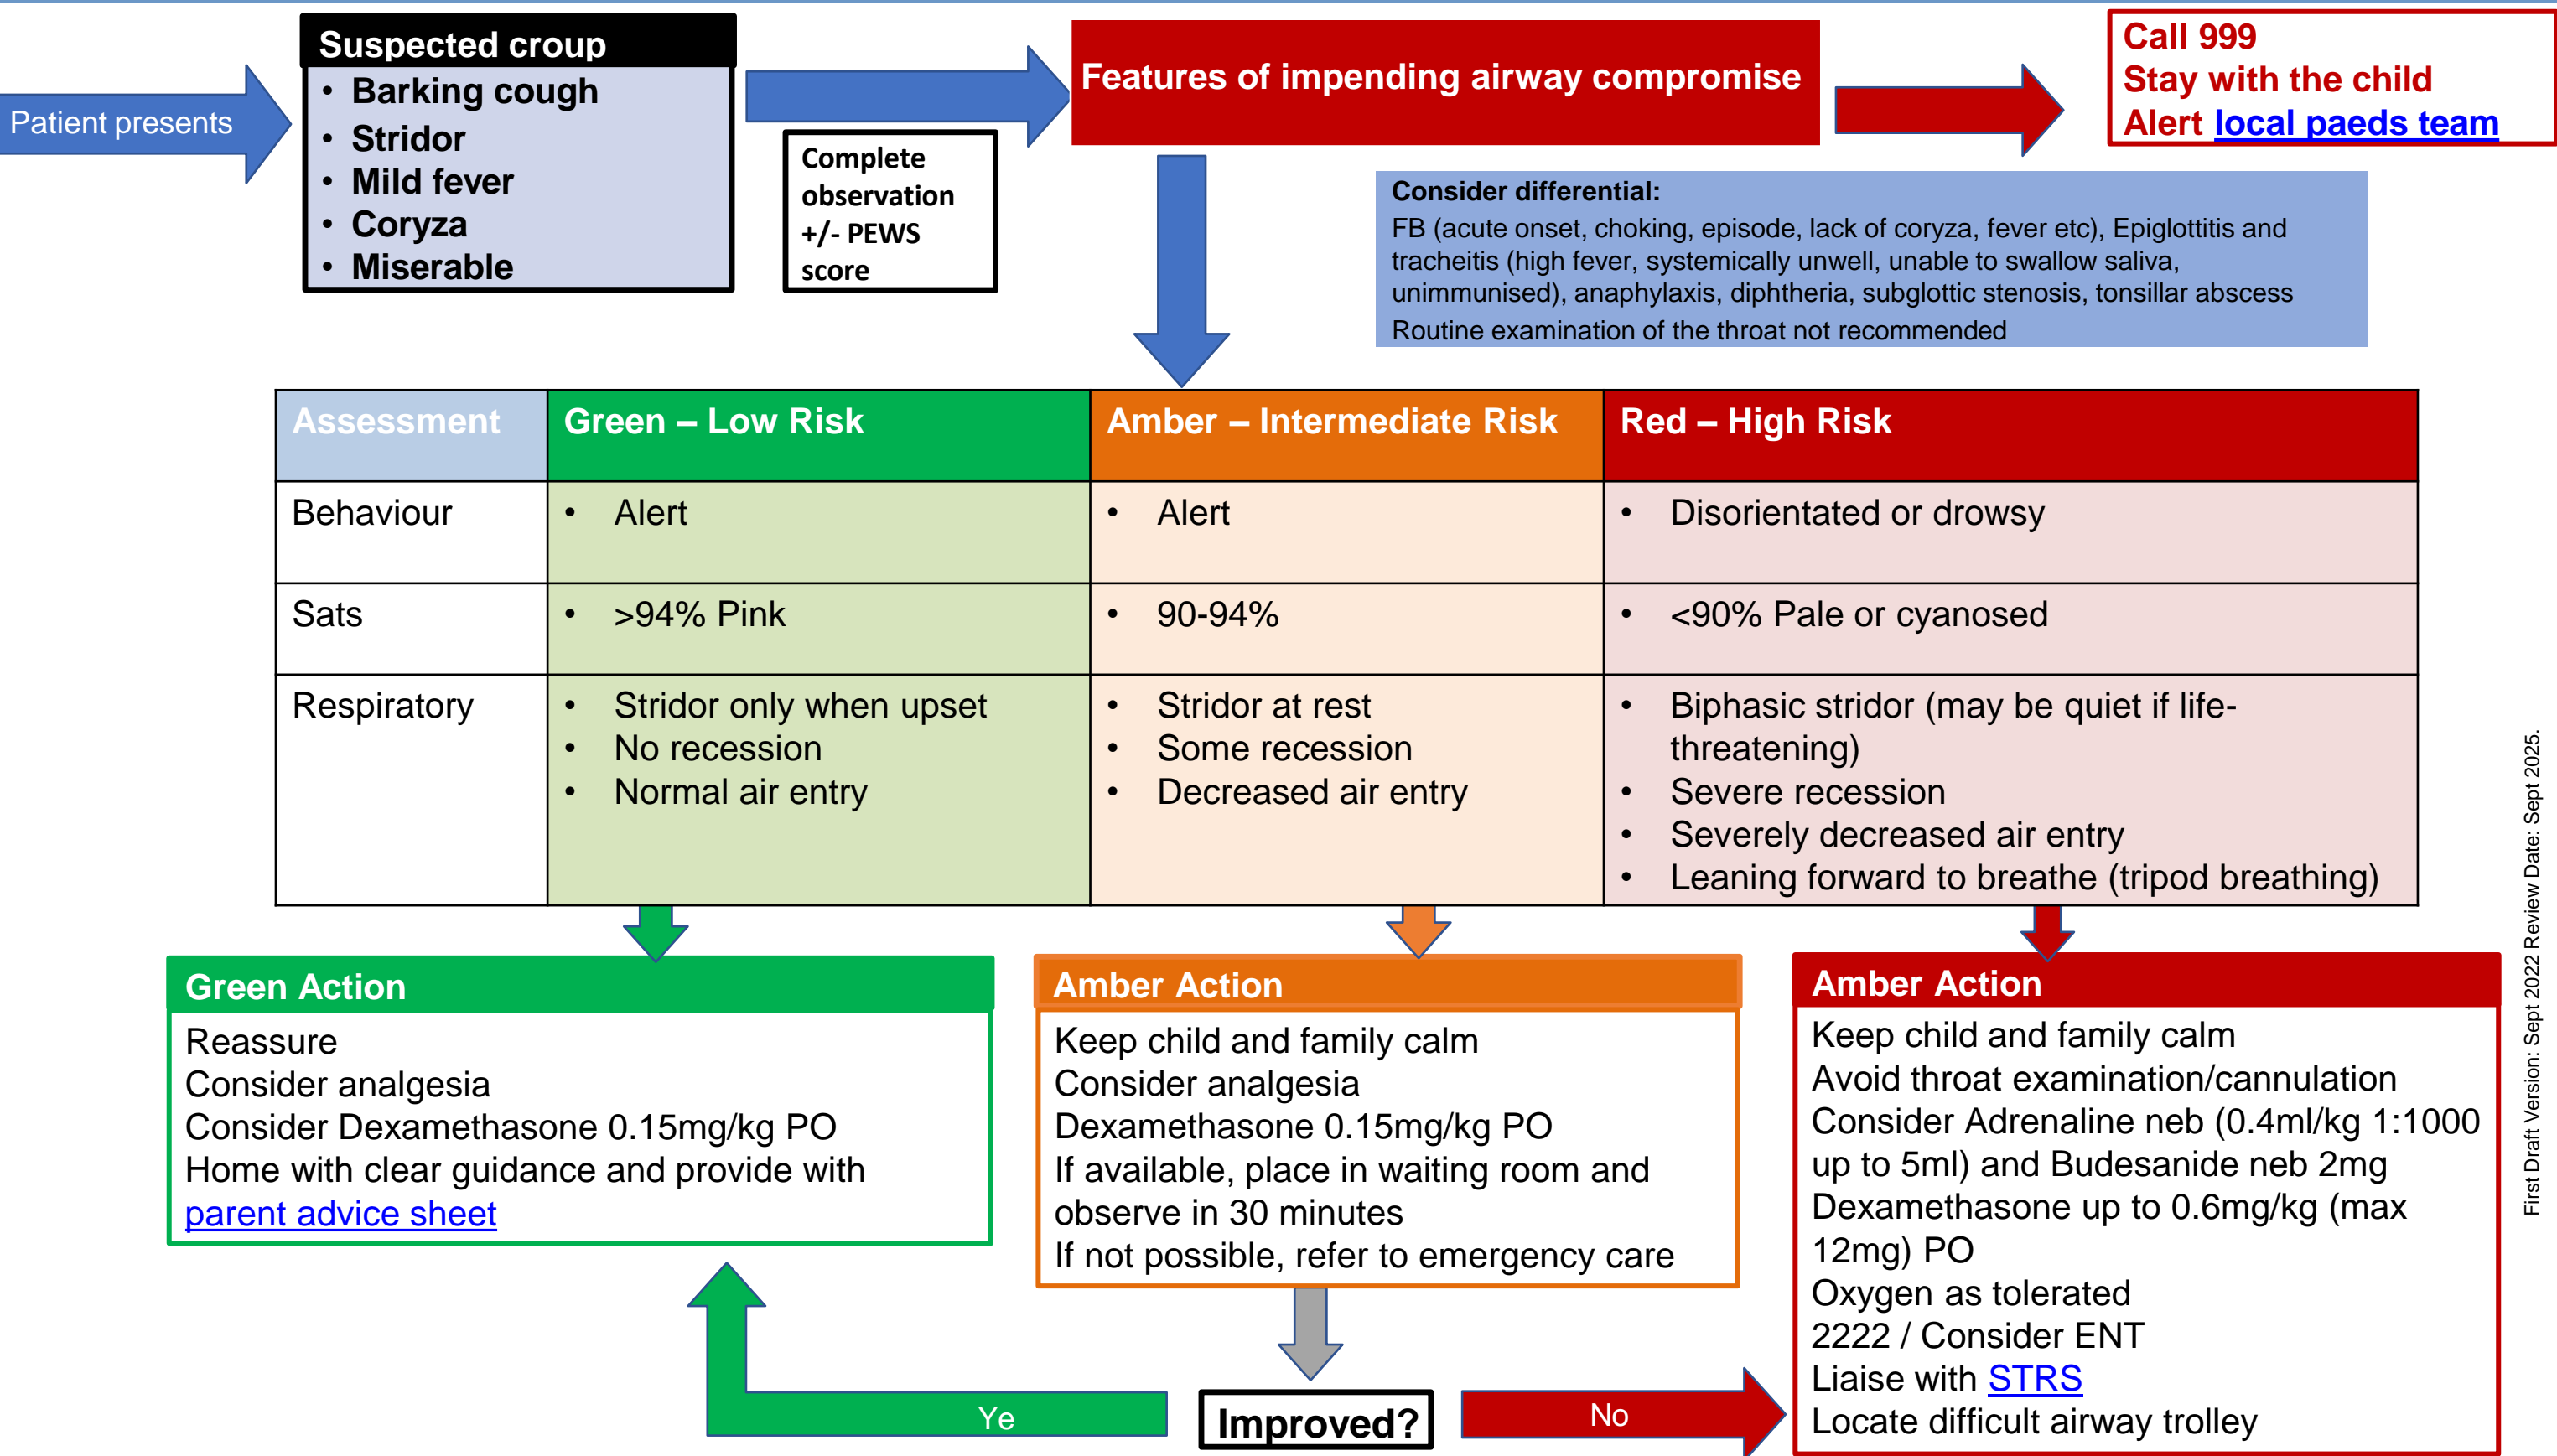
Patient presents

Suspected croup
- Barking cough
- Stridor
- Mild fever
- Coryza
- Miserable

Complete observation +/- PEWS score

Features of impending airway compromise

Call 999
Stay with the child
Alert local paeds team

Consider differential:
FB (acute onset, choking, episode, lack of coryza, fever etc), Epiglottitis and tracheitis (high fever, systemically unwell, unable to swallow saliva, unimmunised), anaphylaxis, diphtheria, subglottic stenosis, tonsillar abscess
Routine examination of the throat not recommended

| Assessment | Green – Low Risk | Amber – Intermediate Risk | Red – High Risk |
|---|---|---|---|
| Behaviour | • Alert | • Alert | • Disorientated or drowsy |
| Sats | • >94% Pink | • 90-94% | • <90% Pale or cyanosed |
| Respiratory | • Stridor only when upset • No recession • Normal air entry | • Stridor at rest • Some recession • Decreased air entry | • Biphasic stridor (may be quiet if life-threatening) • Severe recession • Severely decreased air entry • Leaning forward to breathe (tripod breathing) |

Green Action
Reassure
Consider analgesia
Consider Dexamethasone 0.15mg/kg PO
Home with clear guidance and provide with parent advice sheet

Amber Action
Keep child and family calm
Consider analgesia
Dexamethasone 0.15mg/kg PO
If available, place in waiting room and observe in 30 minutes
If not possible, refer to emergency care

Amber Action
Keep child and family calm
Avoid throat examination/cannulation
Consider Adrenaline neb (0.4ml/kg 1:1000 up to 5ml) and Budesanide neb 2mg
Dexamethasone up to 0.6mg/kg (max 12mg) PO
Oxygen as tolerated
2222 / Consider ENT
Liaise with STRS
Locate difficult airway trolley

Ye
Improved?
No

First Draft Version: Sept 2022 Review Date: Sept 2025.